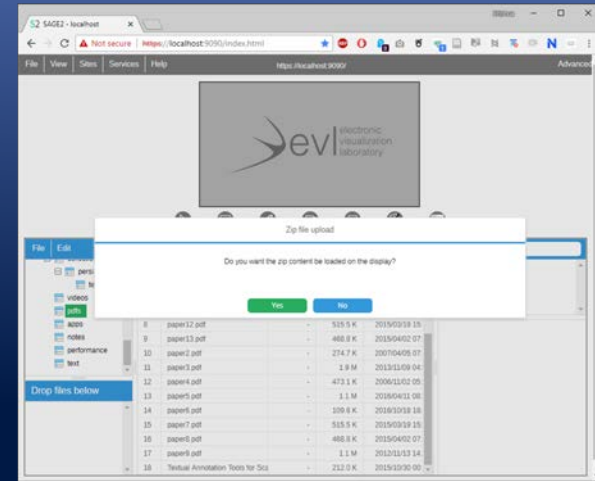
S2 SAGE2 - localhost ×

Not secure | https://localhost:9090/index.html

File | View | Sites | Services | Help    https://localhost:9090/    Advanced

evl electronic visualization laboratory

File Edit

Zip file upload

Do you want the zip content be loaded on the display?

Yes    No

persi
videos
pdfs
apps
notes
performance
text

Drop files below

| 8 | paper12.pdf | - | 515.5 K | 2015/03/19 15 |
|---|---|---|---|---|
| 9 | paper13.pdf | - | 468.8 K | 2015/04/02 07 |
| 10 | paper2.pdf | - | 274.7 K | 2007/04/05 07 |
| 11 | paper3.pdf | - | 1.9 M | 2013/11/09 04 |
| 12 | paper4.pdf | - | 473.1 K | 2006/11/02 05 |
| 13 | paper5.pdf | - | 1.1 M | 2016/04/11 08 |
| 14 | paper6.pdf | - | 109.6 K | 2016/10/18 16 |
| 15 | paper7.pdf | - | 515.5 K | 2015/03/19 15 |
| 16 | paper8.pdf | - | 468.8 K | 2015/04/02 07 |
| 17 | paper9.pdf | - | 1.1 M | 2012/11/13 14 |
| 18 | Textual Annotation Tools for Sci | - | 212.0 K | 2015/10/30 00 |